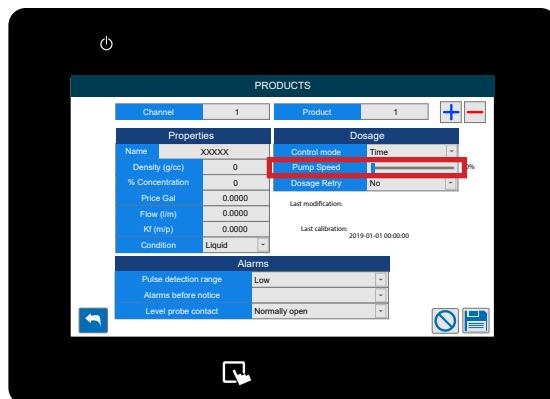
PRODUCTS

Channel 1
Product 1

Properties
Name XXXXX
Density (g/cc) 0
% Concentration 0
Price Gal 0.0000
Flow (l/m) 0.0000
Kf (m/p) 0.0000
Condition Liquid

Dosage
Control mode Time
Pump Speed 0%
Dosage Retry No

Last modification:

Last calibration:
2019-01-01 00:00:00

Alarms
Pulse detection range Low
Alarms before notice
Level probe contact Normally open